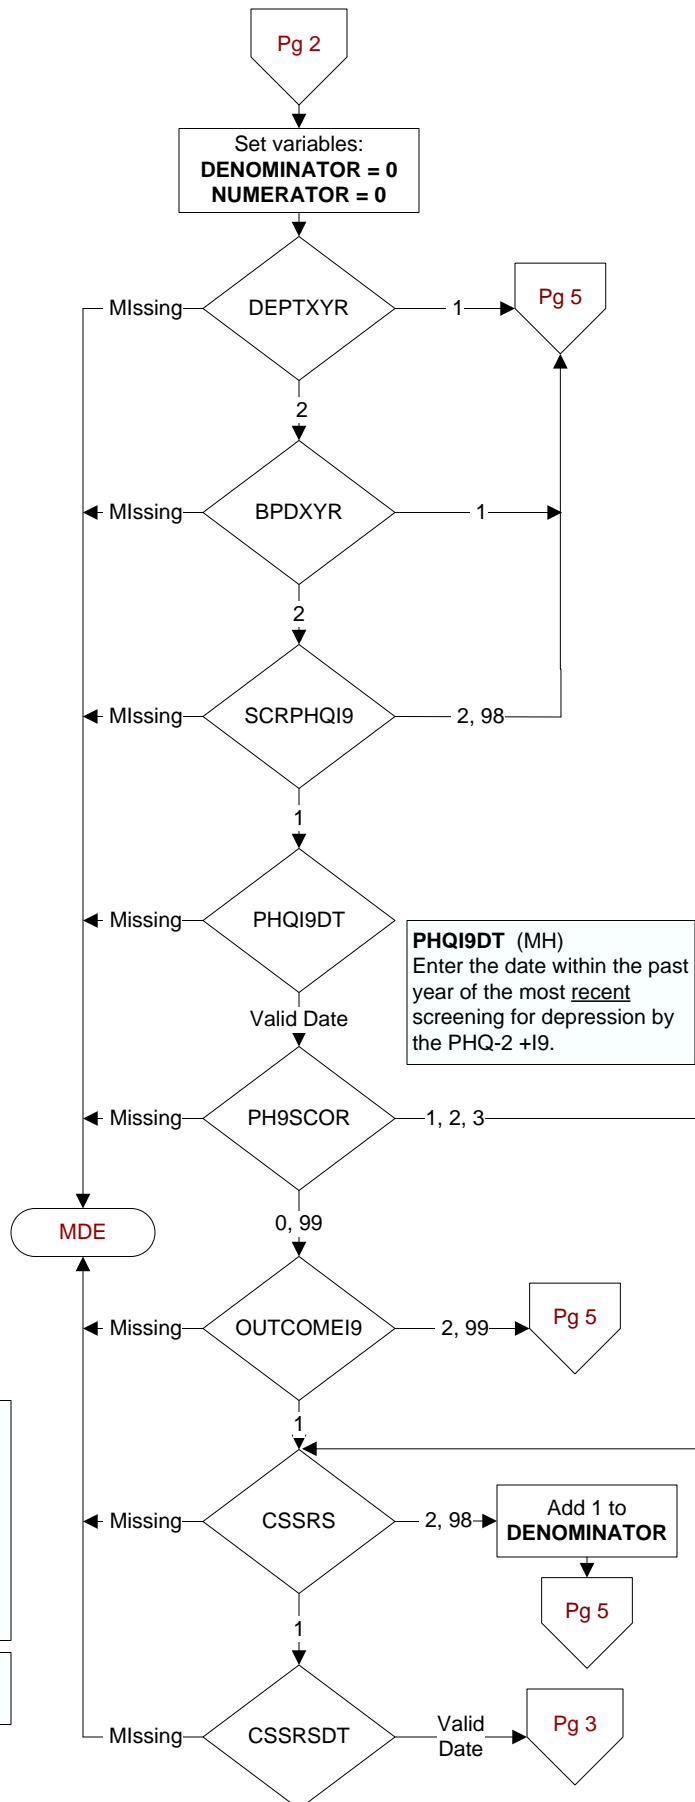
Pg 2

Set variables:
**DENOMINATOR = 0**
**NUMERATOR = 0**

MIssing
DEPTXYR
1
Pg 5
2

MIssing
BPDXYR
1
2

MIssing
SCRPHQI9
2, 98
1

Missing
PHQI9DT
Valid Date

**PHQI9DT** (MH)
Enter the date within the past year of the most recent screening for depression by the PHQ-2 +I9.

Missing
PH9SCOR
1, 2, 3
0, 99

MDE

Missing
OUTCOMEI9
2, 99
Pg 5
1

Missing
CSSRS
2, 98
Add 1 to **DENOMINATOR**
Pg 5
1

MIssing
CSSRSDT
Valid Date
Pg 3